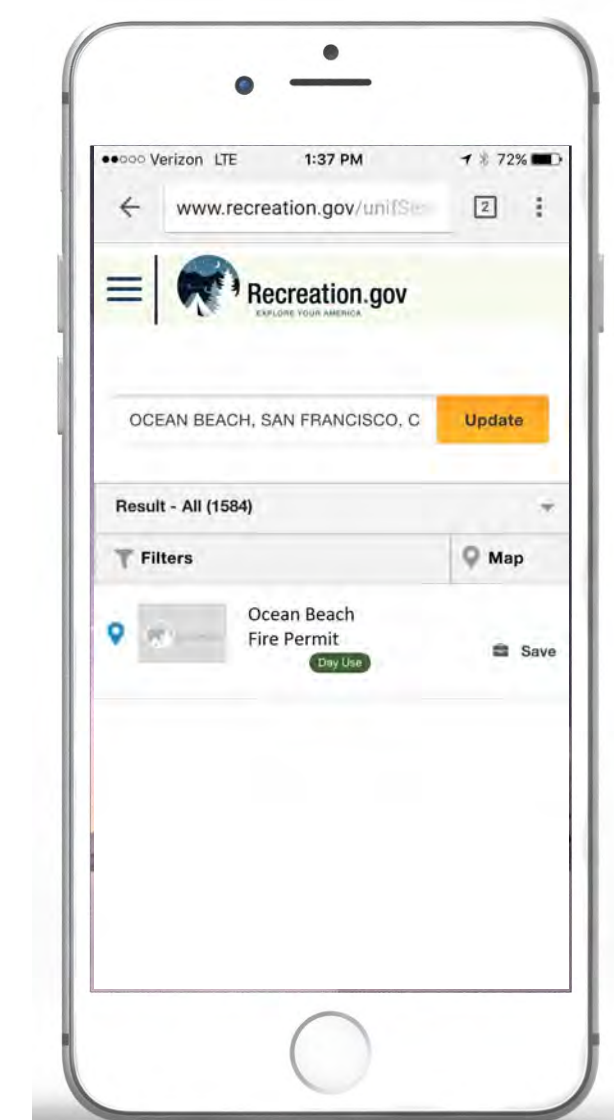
●●○○○ Verizon LTE 1:37 PM 72%

www.recreation.gov/unifSe

2

Recreation.gov
EXPLORE YOUR AMERICA

OCEAN BEACH, SAN FRANCISCO, C

Update

Result - All (1584)

Filters

Map

Ocean Beach Fire Permit

Day Use

Save